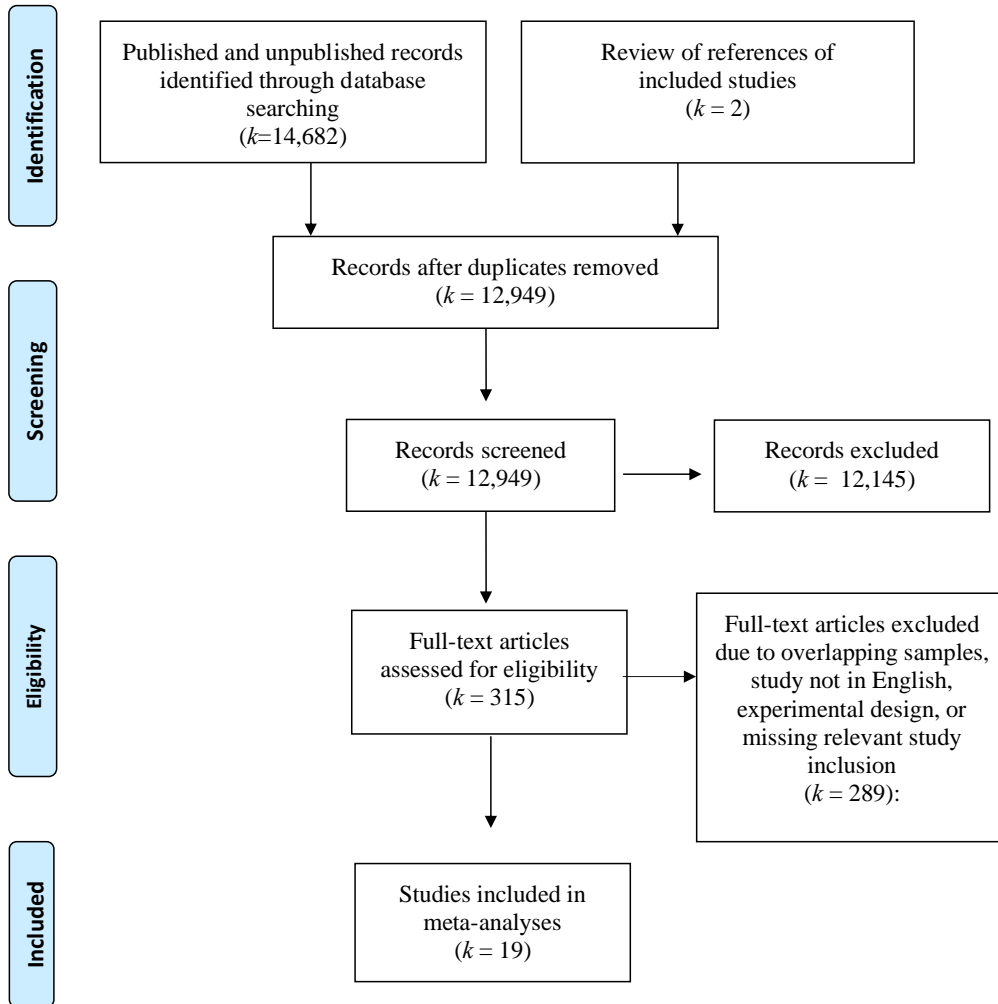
Identification

Published and unpublished records identified through database searching ($k$=14,682)

Review of references of included studies ($k$ = 2)

Records after duplicates removed ($k$ = 12,949)

Screening

Records screened ($k$ = 12,949)

Records excluded ($k$ = 12,145)

Eligibility

Full-text articles assessed for eligibility ($k$ = 315)

Full-text articles excluded due to overlapping samples, study not in English, experimental design, or missing relevant study inclusion ($k$ = 289):

Included

Studies included in meta-analyses ($k$ = 19)